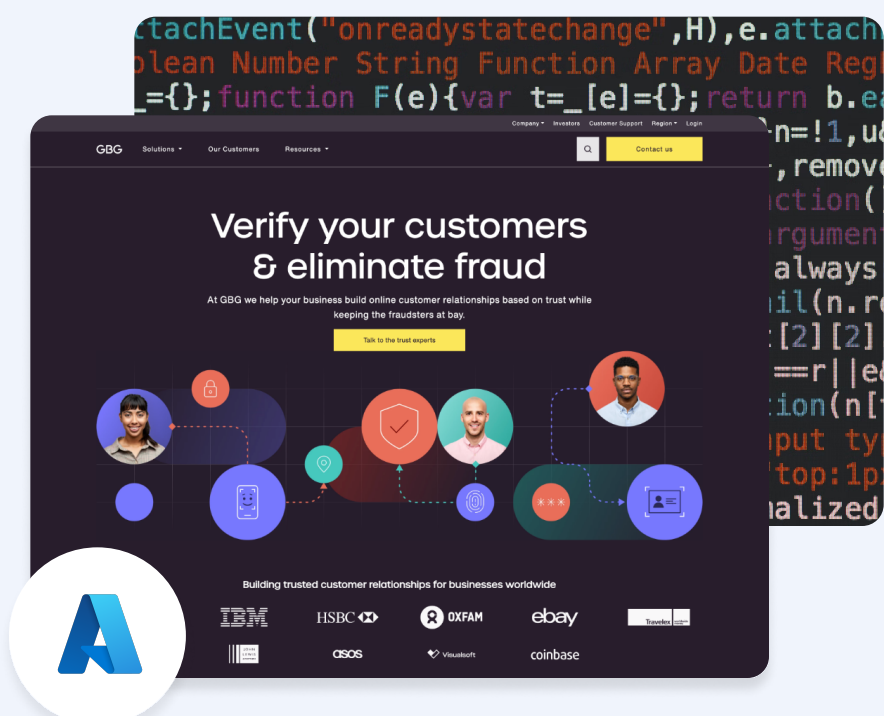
attachEvent("onreadystatechange",H),e.attach
olean Number String Function Array Date Reg
_={};function F(e){var t=_[e]={};return b.ea
n=!1,u
,remove
ction(
rgument
always
il(n.r
[2][2]
==r||e
tion(n[
put ty
top:1p
nalized

Company Investors Customer Support Region Login

GBG Solutions Our Customers Resources Contact us

Verify your customers & eliminate fraud

At GBG we help your business build online customer relationships based on trust while keeping the fraudsters at bay.

Talk to the trust experts

***

Building trusted customer relationships for businesses worldwide

IBM HSBC OXFAM ebay Travelex

asos Visualsoft coinbase